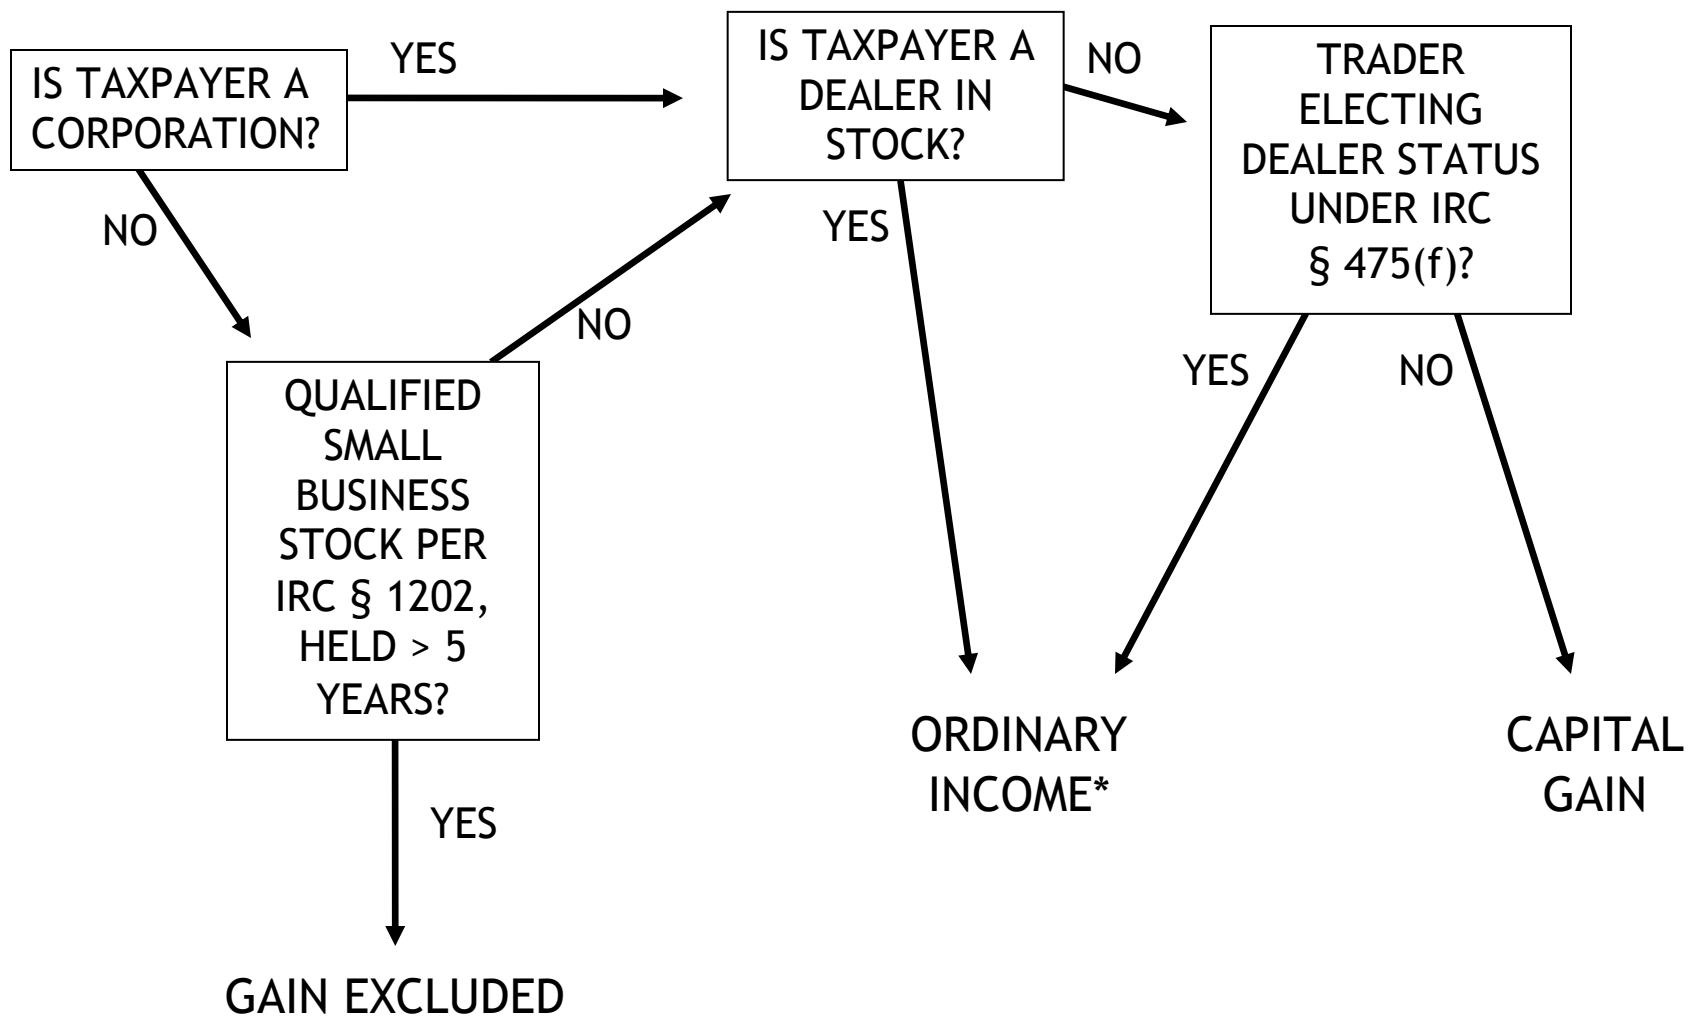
IS TAXPAYER A CORPORATION?

YES

IS TAXPAYER A DEALER IN STOCK?

NO

TRADER ELECTING DEALER STATUS UNDER IRC § 475(f)?

NO

YES

NO

QUALIFIED SMALL BUSINESS STOCK PER IRC § 1202, HELD > 5 YEARS?

YES

NO

ORDINARY INCOME*

CAPITAL GAIN

YES

GAIN EXCLUDED